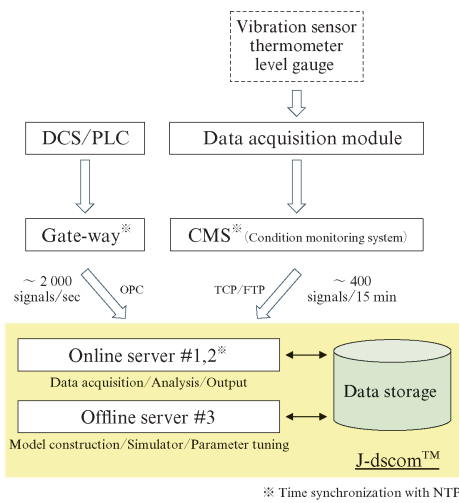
Vibration sensor thermometer level gauge

DCS/PLC

Data acquisition module

Gate-way※

CMS※(Condition monitoring system)

~ 2 000 signals/sec

OPC

TCP/FTP

~ 400 signals/15 min

Online server #1,2※

Data acquisition/Analysis/Output

Offline server #3

Model construction/Simulator/Parameter tuning

Data storage

J-dscom™

※ Time synchronization with NTP